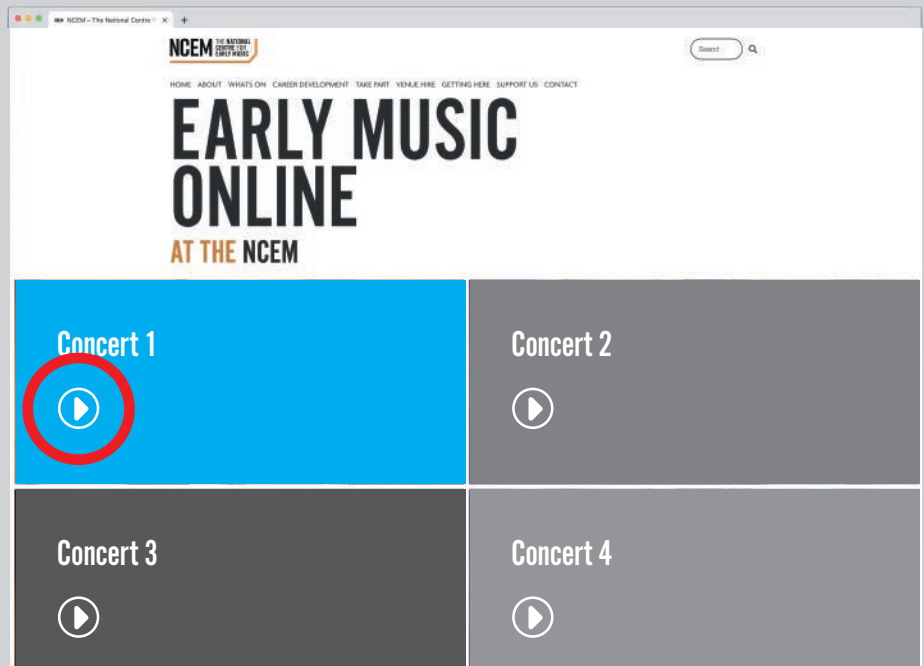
NCEM – The National Centre f ×

+

NCEM THE NATIONAL CENTRE FOR EARLY MUSIC

Search

HOME ABOUT WHATS ON CAREER DEVELOPMENT TAKE PART VENUE HIRE GETTING HERE SUPPORT US CONTACT

EARLY MUSIC ONLINE

AT THE NCEM

Concert 1

Concert 2

Concert 3

Concert 4